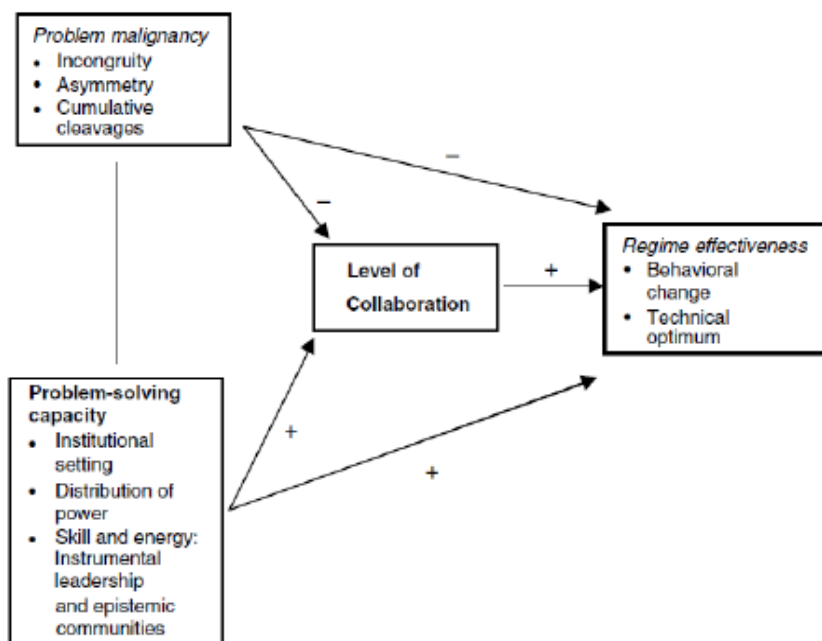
Problem malignancy
- Incongruity
- Asymmetry
- Cumulative cleavages

–

–

Level of Collaboration

+

Regime effectiveness
- Behavioral change
- Technical optimum

Problem-solving capacity
- Institutional setting
- Distribution of power
- Skill and energy: Instrumental leadership and epistemic communities

+

+